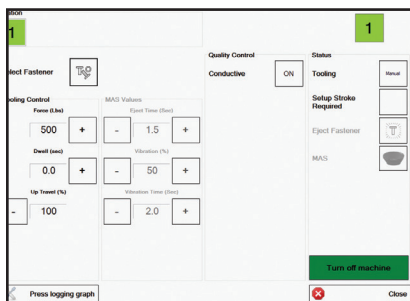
sion

1

1

lect Fastener

Quality Control

Conductive

ON

Status

Tooling

Manual

ooling Control

MAS Values

Force (Lbs)

500

+

Eject Time (Sec)

-

1.5

+

Setup Stroke Required

Eject Fastener

Dwell (sec)

0.0

+

Vibration (%)

-

50

+

MAS

Up Travel (%)

-

100

Vibration Time (Sec)

-

2.0

+

Turn off machine

Press logging graph

Close